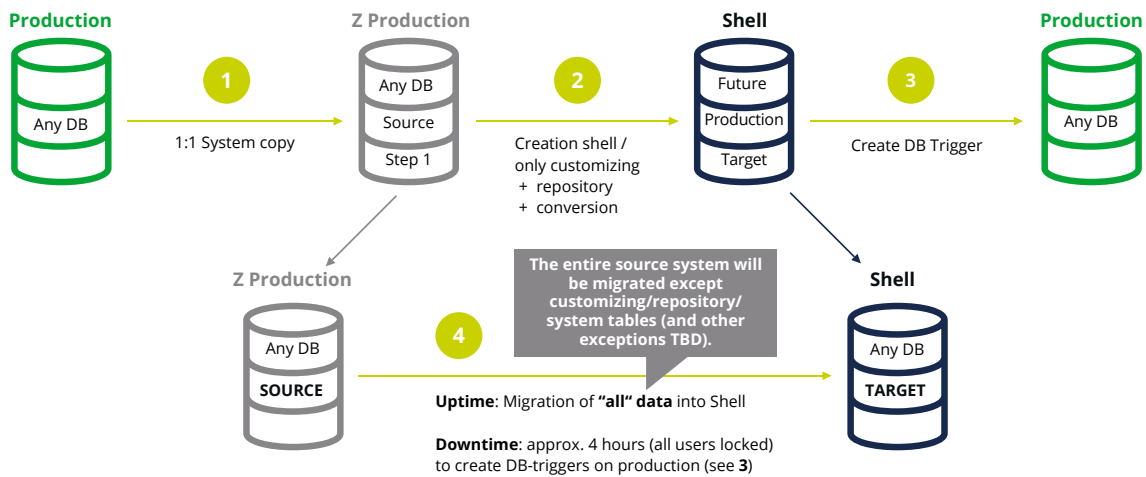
Production

Any DB

1

1:1 System copy

Z Production

Any DB

Source

Step 1

2

Creation shell / only customizing
+ repository
+ conversion

Shell

Future

Production

Target

3

Create DB Trigger

Production

Any DB

Z Production

Any DB

SOURCE

4

The entire source system will be migrated except customizing/repository/ system tables (and other exceptions TBD).

**Uptime**: Migration of **"all" data** into Shell

**Downtime**: approx. 4 hours (all users locked) to create DB-triggers on production (see **3**)

Shell

Any DB

TARGET